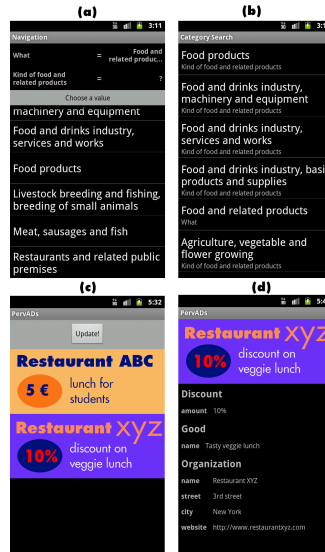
(a)

3:11

Navigation

What = Food and related produc...

Kind of food and related products = ?

Choose a value

machinery and equipment

Food and drinks industry, services and works

Food products

Livestock breeding and fishing, breeding of small animals

Meat, sausages and fish

Restaurants and related public premises

(b)

3:11

Category Search

Food products
Kind of food and related products

Food and drinks industry, machinery and equipment
Kind of food and related products

Food and drinks industry, services and works
Kind of food and related products

Food and drinks industry, basi products and supplies
Kind of food and related products

Food and related products
What

Agriculture, vegetable and flower growing
Kind of food and related products

(c)

5:32

PervADs

Update!

Restaurant ABC

5 €

lunch for students

Restaurant xyz

10%

discount on veggie lunch

(d)

5:4

PervADs

Restaurant xyz

10%

discount on veggie lunch

Discount

amount 10%

Good

name Tasty veggie lunch

Organization

name Restaurant XYZ

street 3rd street

city New York

website http://www.restaurantxyz.com